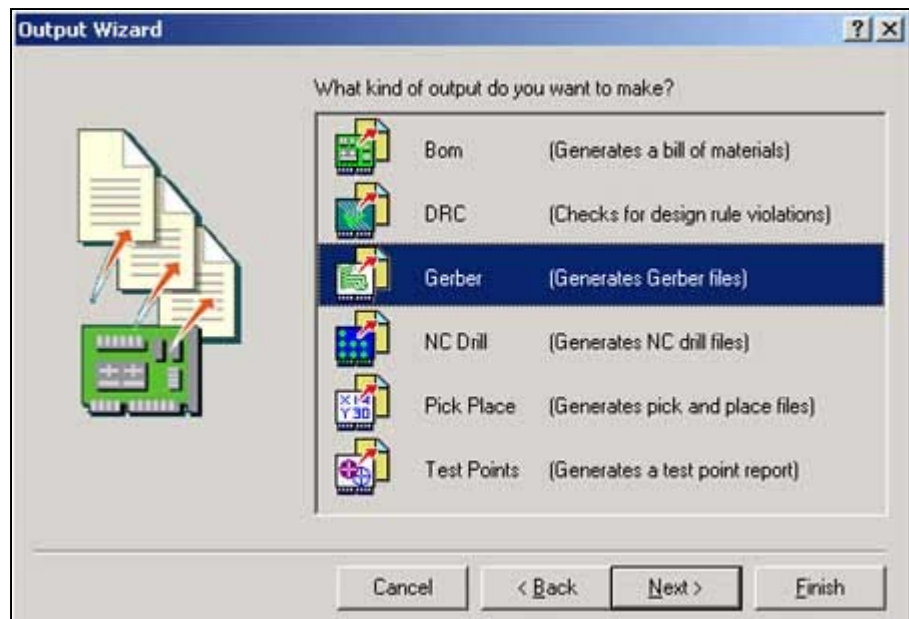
Output Wizard

?

What kind of output do you want to make?

| | |
|---|---|
| Bom | (Generates a bill of materials) |
| DRC | (Checks for design rule violations) |
| Gerber | (Generates Gerber files) |
| NC Drill | (Generates NC drill files) |
| Pick Place | (Generates pick and place files) |
| Test Points | (Generates a test point report) |

Cancel  < Back  Next >  Finish